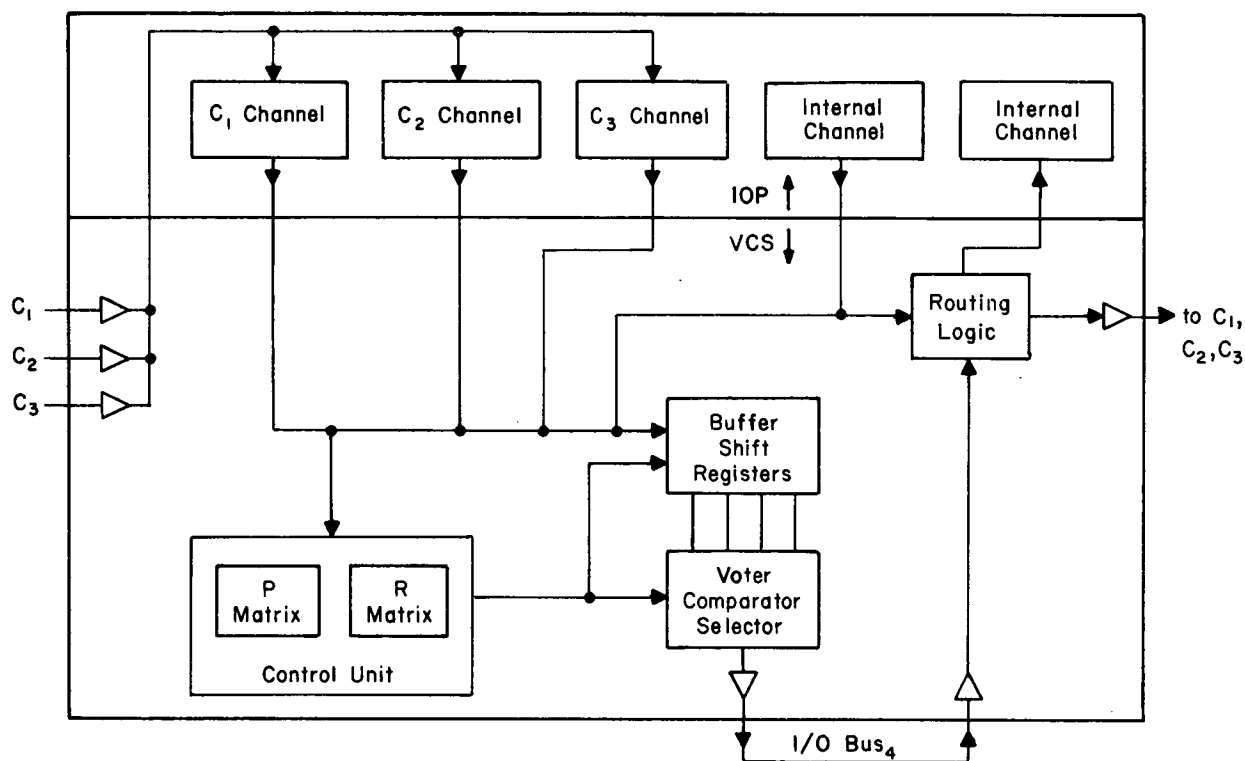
$C_1$ Channel

$C_2$ Channel

$C_3$ Channel

Internal Channel

Internal Channel

IOP

VCS

$C_1$

$C_2$

$C_3$

Routing Logic

to $C_1$, $C_2$,$C_3$

Buffer Shift Registers

P Matrix

R Matrix

Control Unit

Voter Comparator Selector

I/O $Bus_4$